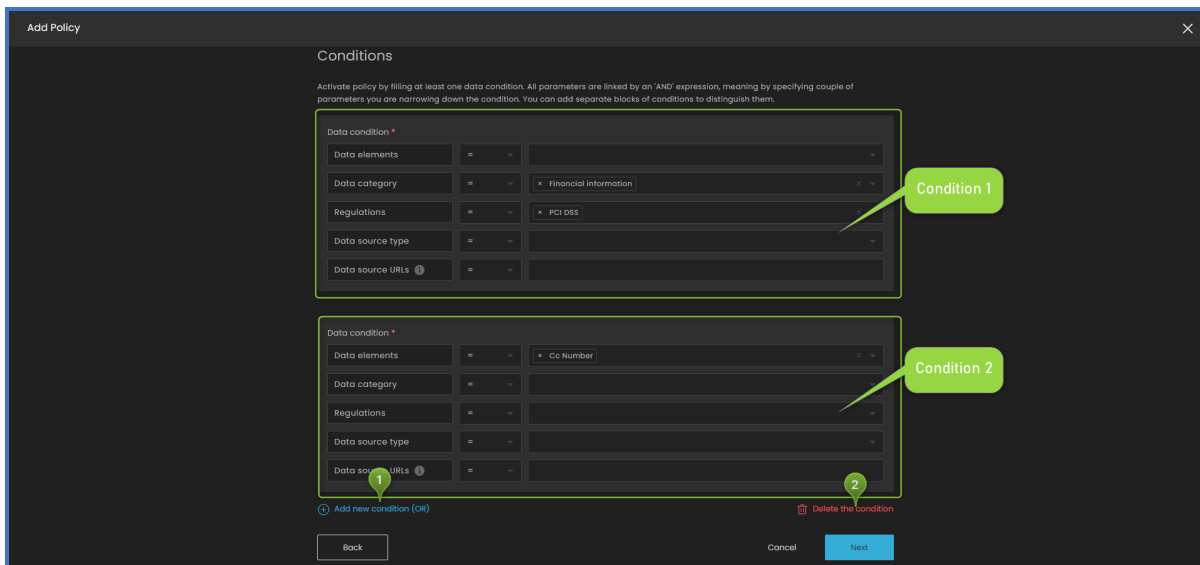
Add Policy

Conditions

Activate policy by filling at least one data condition. All parameters are linked by an 'AND' expression, meaning by specifying couple of parameters you are narrowing down the condition. You can add separate blocks of conditions to distinguish them.

Data condition *

Data elements =

Data category = × Financial information

Regulations = × PCI DSS

Data source type =

Data source URLs =

Condition 1

Data condition *

Data elements = × Cc Number

Data category =

Regulations =

Data source type =

Data sou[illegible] URLs =

Condition 2

1

2

Add new condition (OR)

Delete the condition

Back

Cancel

Next